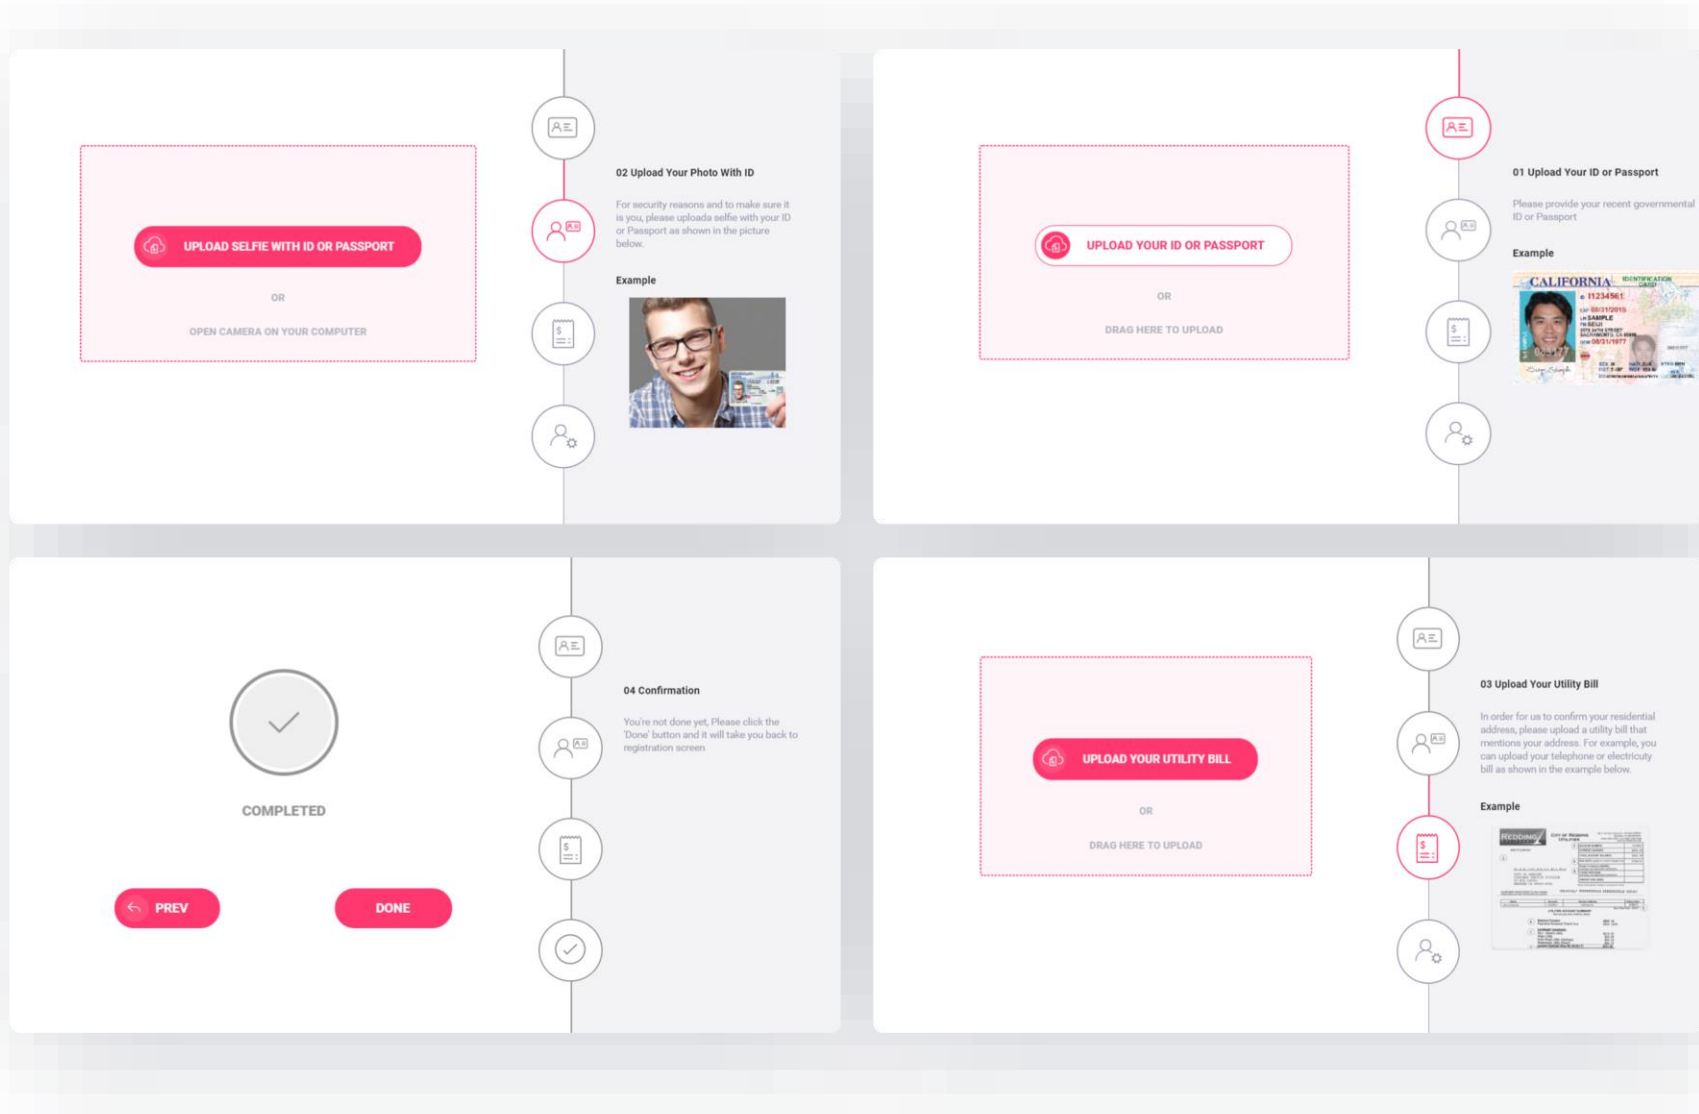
UPLOAD SELFIE WITH ID OR PASSPORT

OR

OPEN CAMERA ON YOUR COMPUTER

02 Upload Your Photo With ID

For security reasons and to make sure it is you, please uploada selfie with your ID or Passport as shown in the picture below.

Example

UPLOAD YOUR ID OR PASSPORT

OR

DRAG HERE TO UPLOAD

01 Upload Your ID or Passport

Please provide your recent governmental ID or Passport

Example

CALIFORNIA

COMPLETED

PREV

DONE

04 Confirmation

You're not done yet, Please click the 'Done' button and it will take you back to registration screen

UPLOAD YOUR UTILITY BILL

OR

DRAG HERE TO UPLOAD

03 Upload Your Utility Bill

In order for us to confirm your residential address, please upload a utility bill that mentions your address. For example, you can upload your telephone or electricity bill as shown in the example below.

Example